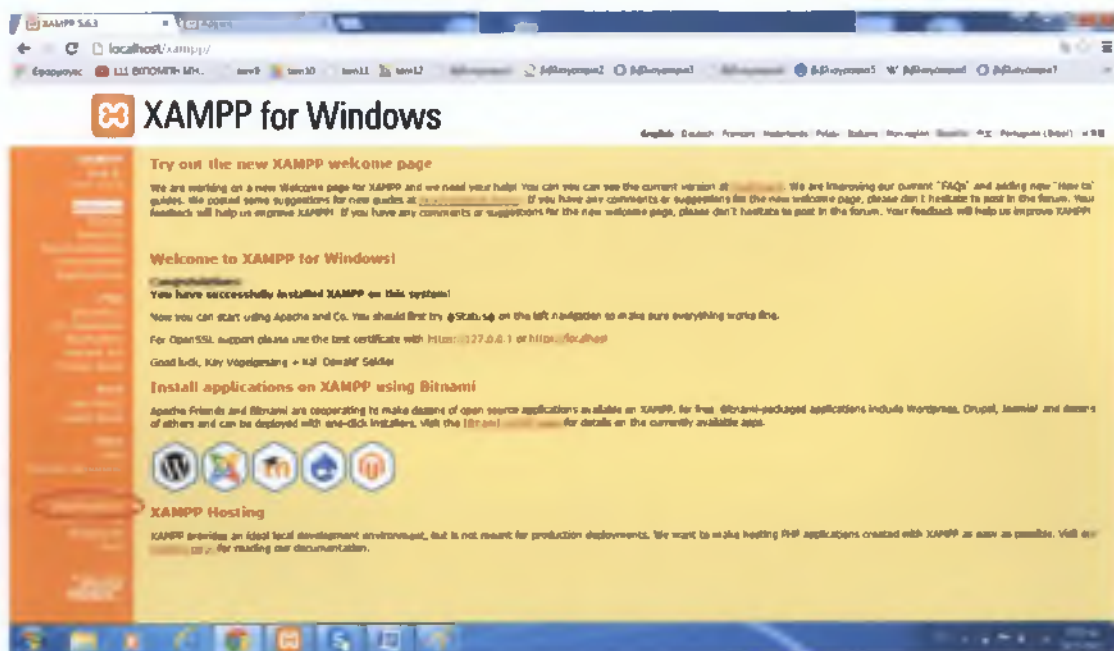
XAMPP 5.6.3

localhost/xampp/

Εφαρμογές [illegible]

XAMPP for Windows

English Deutsch Francais Nederlands Polski Italiano Norwegian Español 中文 Português (Brasil) 日本語

Try out the new XAMPP welcome page

We are working on a new Welcome page for XAMPP and we need your help! You can can see the current version at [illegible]. We are improving our current "FAQs" and adding new "How to" guides. We posted some suggestions for new guides at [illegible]. If you have any comments or suggestions for the new welcome page, please don't hesitate to post in the forum. Your feedback will help us improve XAMPP. If you have any comments or suggestions for the new welcome page, please don't hesitate to post in the forum. Your feedback will help us improve XAMPP!

Welcome to XAMPP for Windows!

Congratulations:
You have successfully installed XAMPP on this system!

Now you can start using Apache and Co. You should first try »Status« on the left navigation to make sure everything works fine.

For OpenSSL support please use the test certificate with https://127.0.0.1 or https://localhost

Good luck, Kay Vogelgesang + Kai 'Oswald' Seidler

Install applications on XAMPP using Bitnami

Apache Friends and Bitnami are cooperating to make dozens of open source applications available on XAMPP, for free. Bitnami-packaged applications include Wordpress, Drupal, Joomla! and dozens of others and can be deployed with one-click installers. Visit the Bitnami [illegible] for details on the currently available apps.

XAMPP Hosting

XAMPP provides an ideal local development environment, but is not meant for production deployments. We want to make hosting PHP applications created with XAMPP as easy as possible. Visit our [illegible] for reading our documentation.